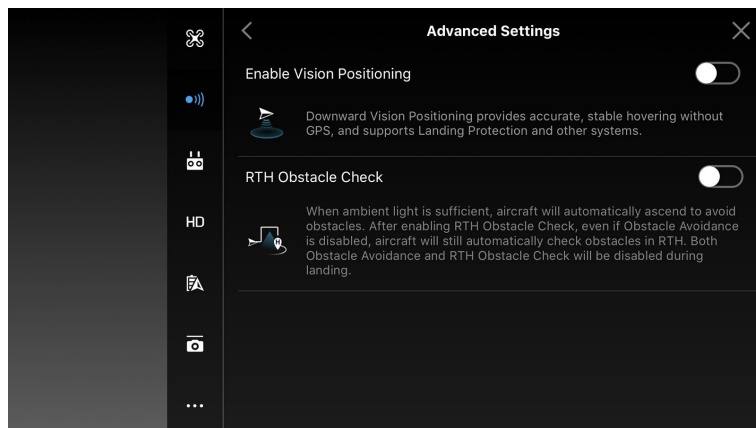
Advanced Settings

Enable Vision Positioning

Downward Vision Positioning provides accurate, stable hovering without GPS, and supports Landing Protection and other systems.

RTH Obstacle Check

When ambient light is sufficient, aircraft will automatically ascend to avoid obstacles. After enabling RTH Obstacle Check, even if Obstacle Avoidance is disabled, aircraft will still automatically check obstacles in RTH. Both Obstacle Avoidance and RTH Obstacle Check will be disabled during landing.

HD

...